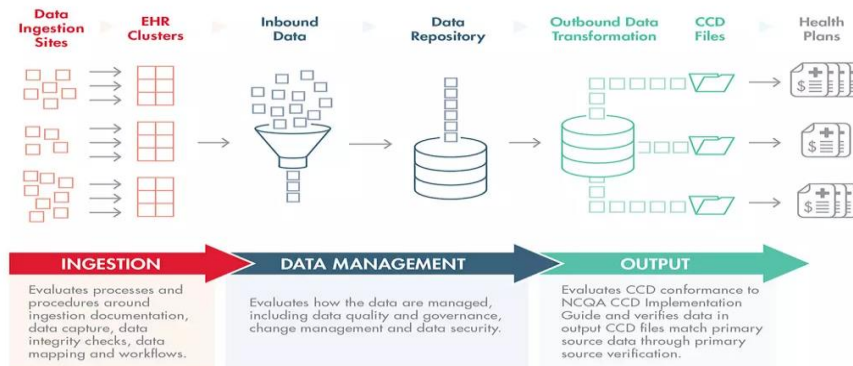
Data Ingestion Sites

EHR Clusters

Inbound Data

Data Repository

Outbound Data Transformation

CCD Files

Health Plans

INGESTION

Evaluates processes and procedures around ingestion documentation, data capture, data integrity checks, data mapping and workflows.

DATA MANAGEMENT

Evaluates how the data are managed, including data quality and governance, change management and data security.

OUTPUT

Evaluates CCD conformance to NCQA CCD Implementation Guide and verifies data in output CCD files match primary source data through primary source verification.